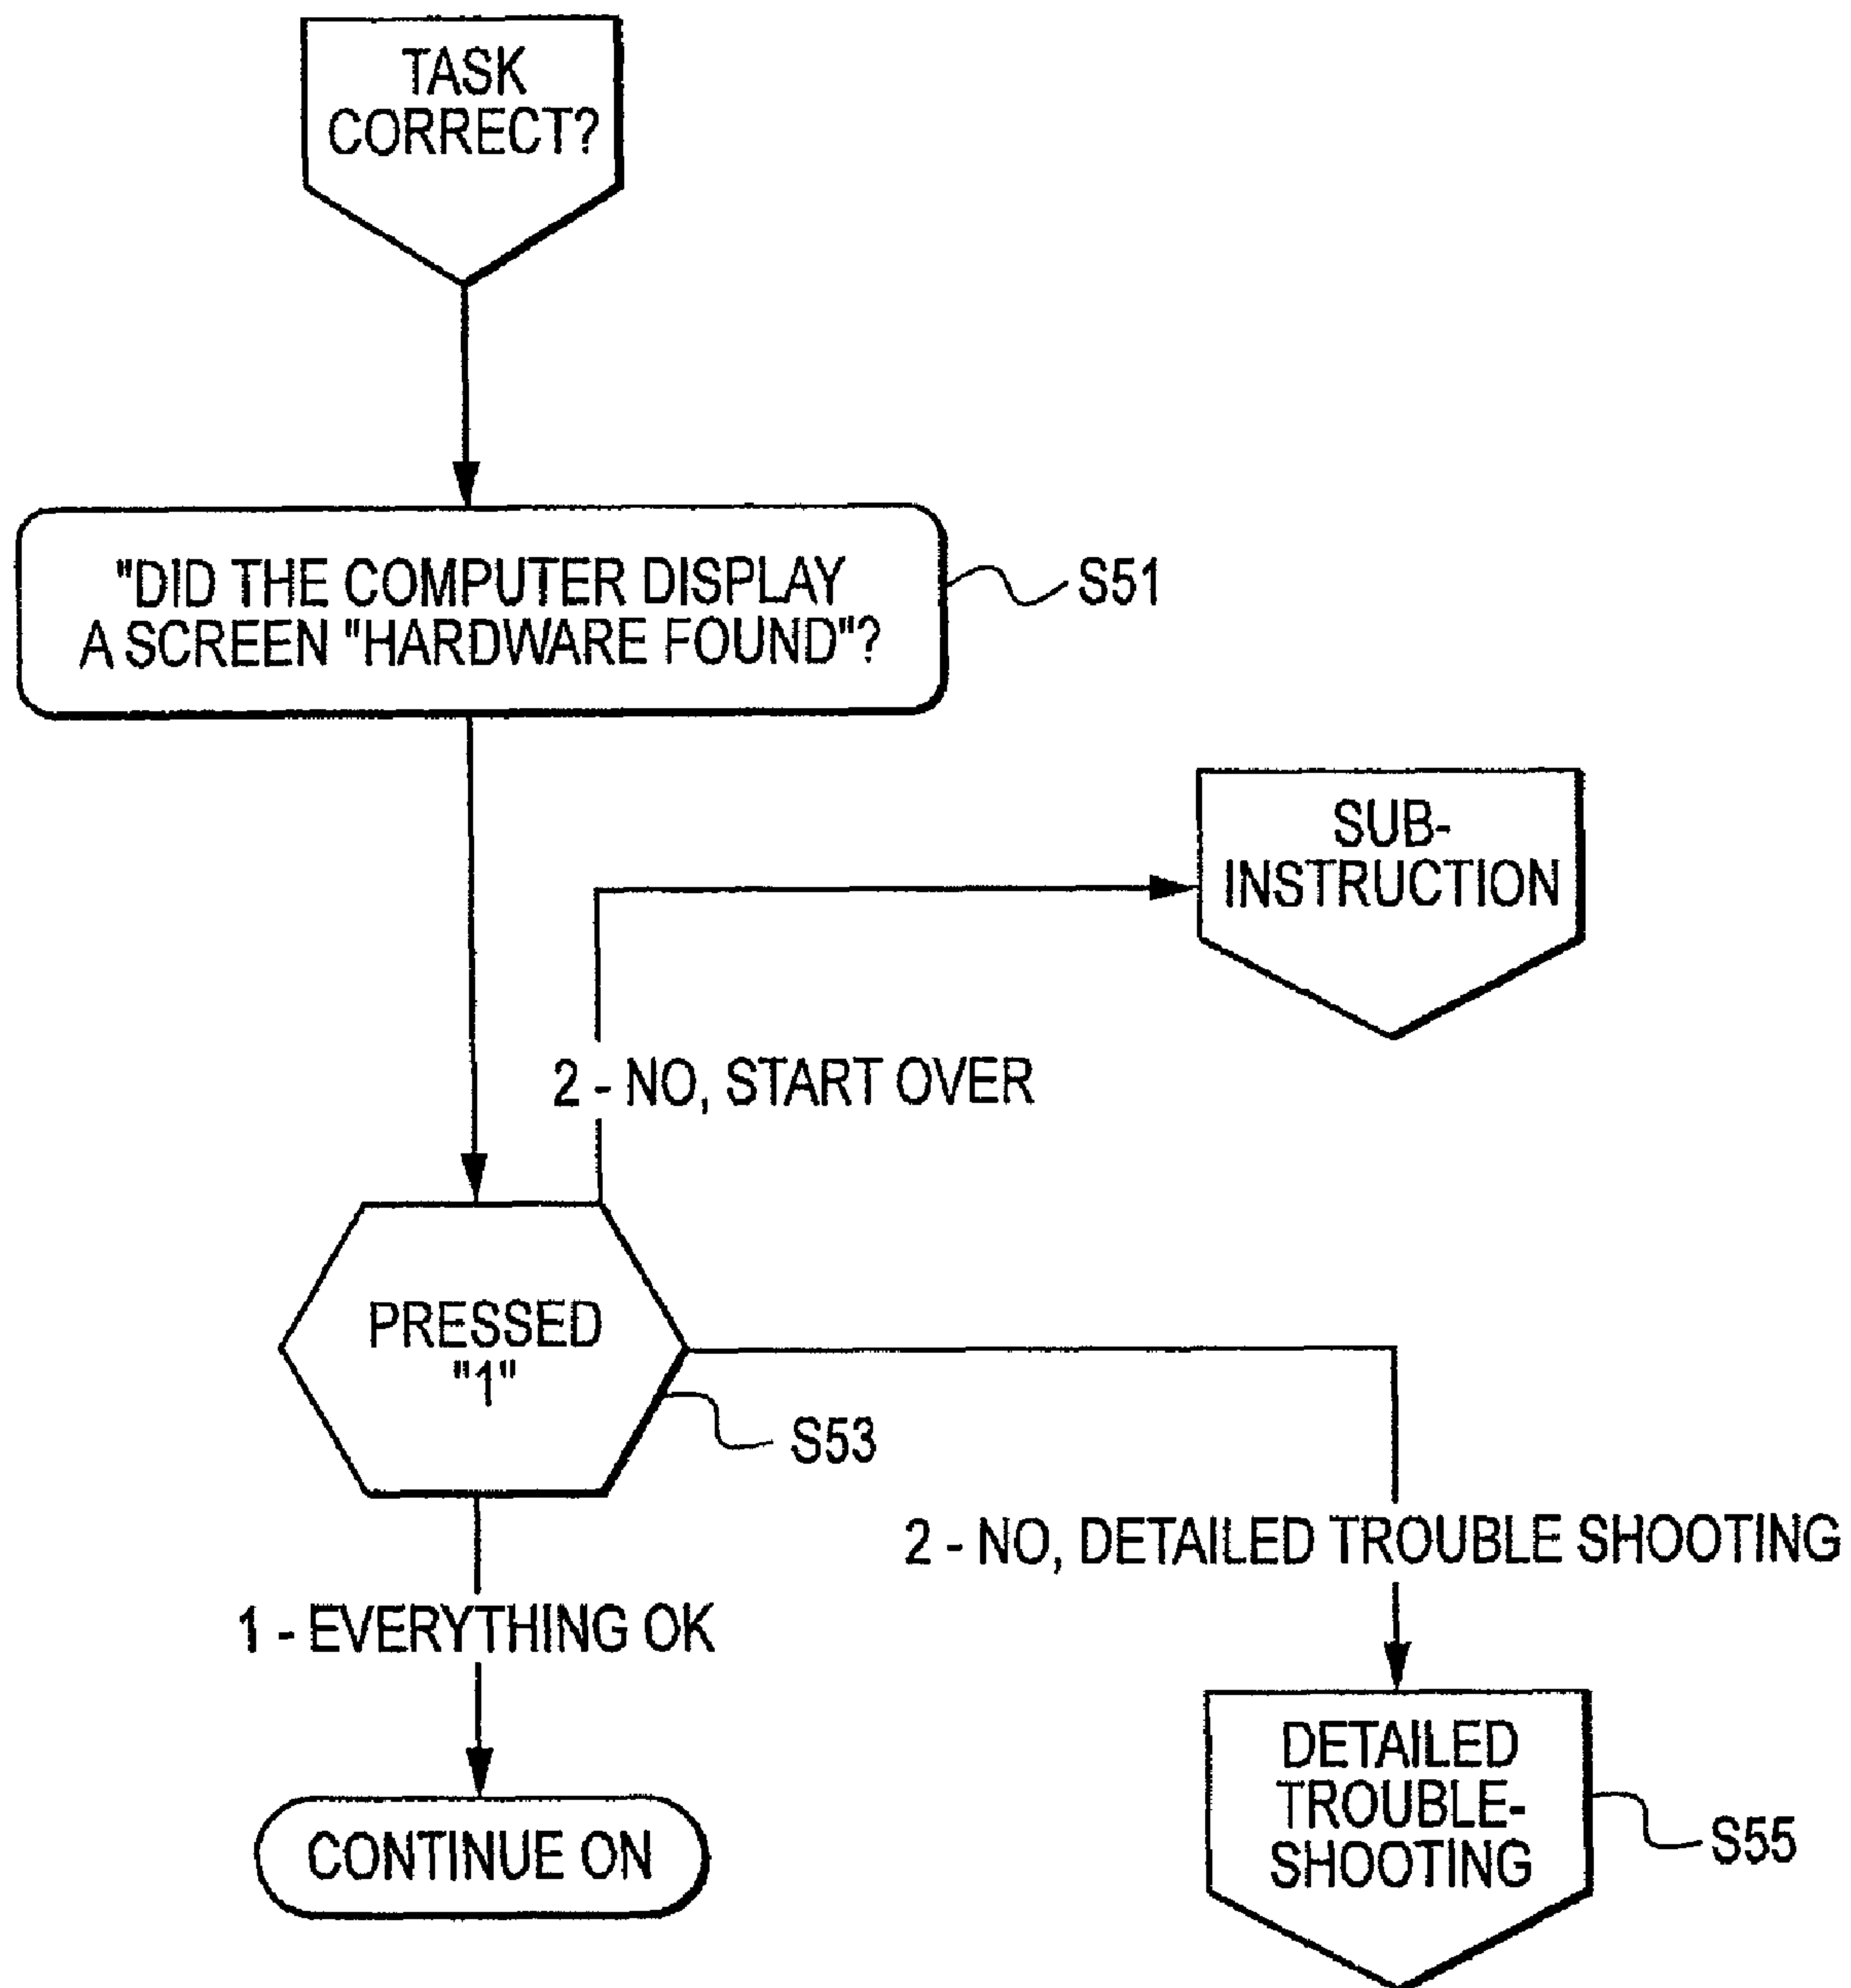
TASK CORRECT?

"DID THE COMPUTER DISPLAY A SCREEN "HARDWARE FOUND"?

S51

SUB-INSTRUCTION

2 - NO, START OVER

PRESSED "1"

S53

2 - NO, DETAILED TROUBLE SHOOTING

1 - EVERYTHING OK

CONTINUE ON

DETAILED TROUBLE-SHOOTING

S55